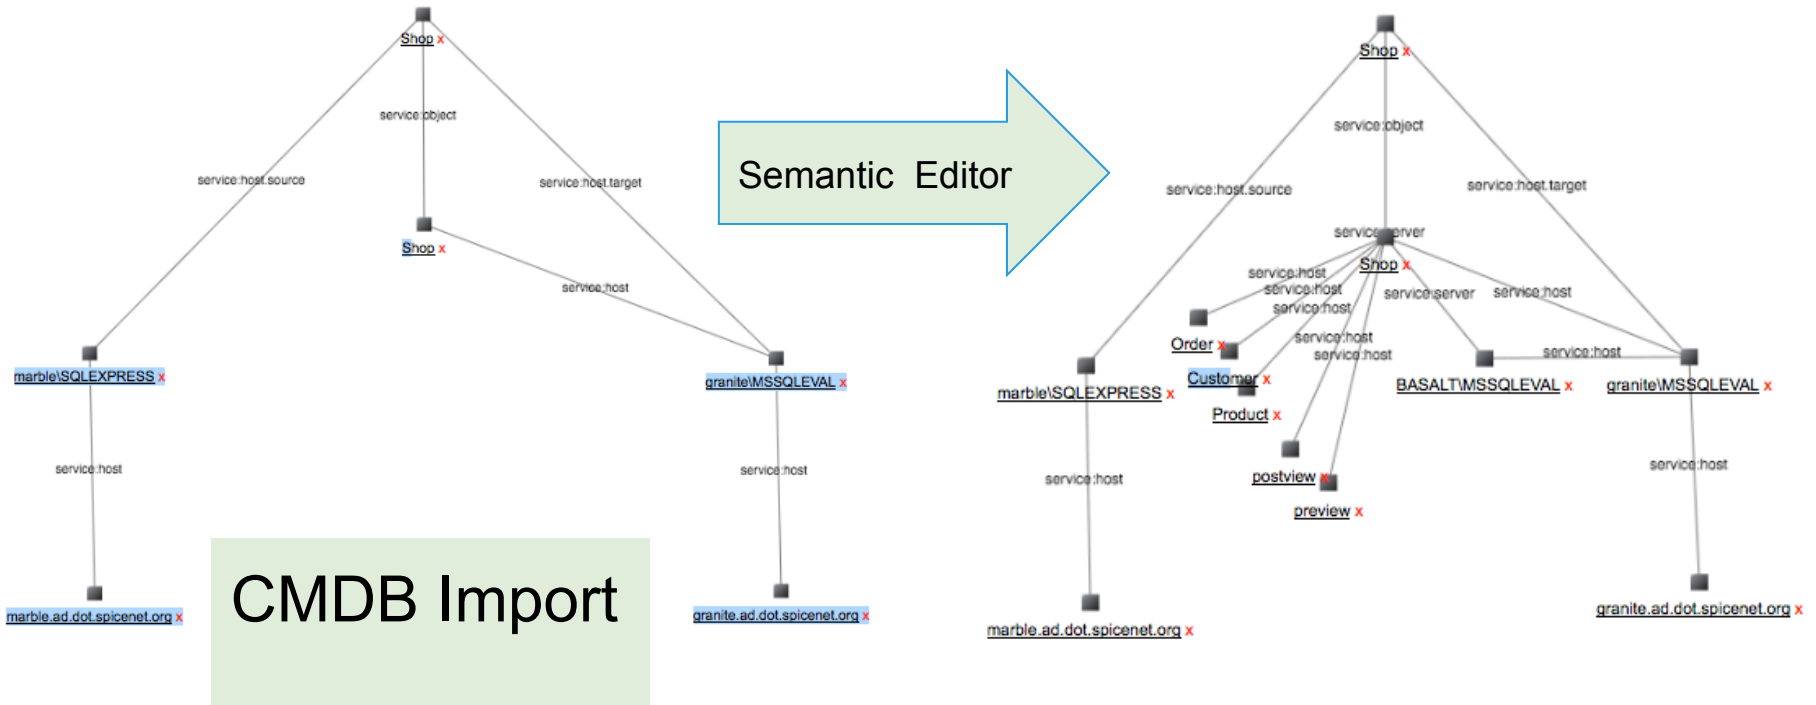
Shop x

service:object

service:host.source

service:host.target

Shop x

service:host

marble\SQLEXPRESS x

granite\MSSQLEVAL x

service:host

service:host

marble.ad.dot.spicenet.org x

CMDB Import

granite.ad.dot.spicenet.org x

Semantic Editor

Shop x

service:object

service:host.source

service:host.target

service:server

Shop x

service:host

service:host

service:host

service:server

service:host

Order x

Customer x

service:host

service:host

service:host

marble\SQLEXPRESS x

Product x

BASALT\MSSQLEVAL x

granite\MSSQLEVAL x

postview x

service:host

service:host

preview x

marble.ad.dot.spicenet.org x

granite.ad.dot.spicenet.org x